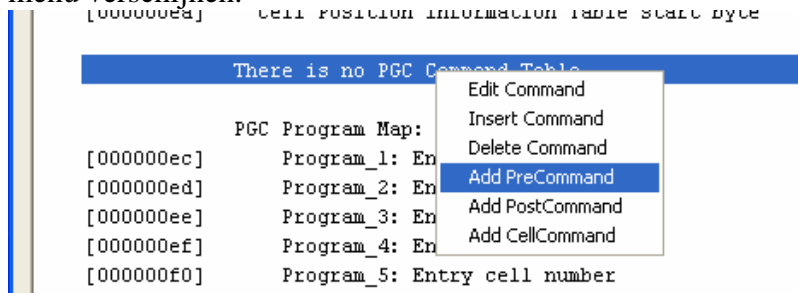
menu verschijnen:

[000000ea]    Cell Position Information Table start byte

There is no PGC Command Table

PGC Program Map:
[000000ec]    Program_1: En
[000000ed]    Program_2: En
[000000ee]    Program_3: En
[000000ef]    Program_4: En
[000000f0]    Program_5: Entry cell number

Edit Command
Insert Command
Delete Command
Add PreCommand
Add PostCommand
Add CellCommand